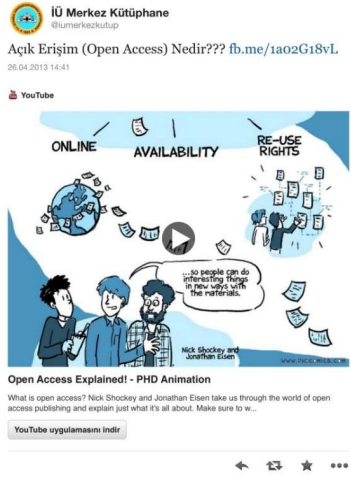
İÜ Merkez Kütüphane
@iumerkezkutup

Açık Erişim (Open Access) Nedir??? fb.me/1a02G18vL

26.04.2013 14:41

YouTube

ONLINE
AVAILABILITY
RE-USE RIGHTS

...so people can do interesting things in new ways with the materials.

Nick Shockey and Jonathan Eisen

WWW.PHDCOMICS.COM

Open Access Explained! - PHD Animation

What is open access? Nick Shockey and Jonathan Eisen take us through the world of open access publishing and explain just what it's all about. Make sure to w...

YouTube uygulamasını indir